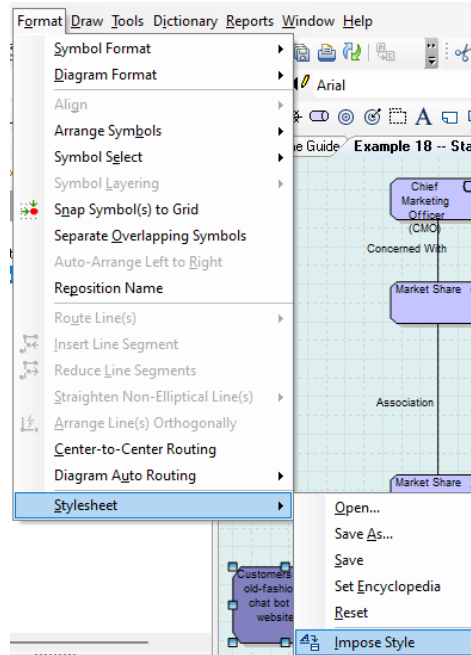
Format Draw Tools Dictionary Reports Window Help

Symbol Format
Diagram Format
Align
Arrange Symbols
Symbol Select
Symbol Layering
Snap Symbol(s) to Grid
Separate Overlapping Symbols
Auto-Arrange Left to Right
Reposition Name
Route Line(s)
Insert Line Segment
Reduce Line Segments
Straighten Non-Elliptical Line(s)
Arrange Line(s) Orthogonally
Center-to-Center Routing
Diagram Auto Routing
Stylesheet

Open...
Save As...
Save
Set Encyclopedia
Reset
Impose Style

Arial
e Guide
Example 18 -- Sta
Chief Marketing Officer (CMO)
Concerned With
Market Share
Association
Market Share
Customers old-fashio chat bot website